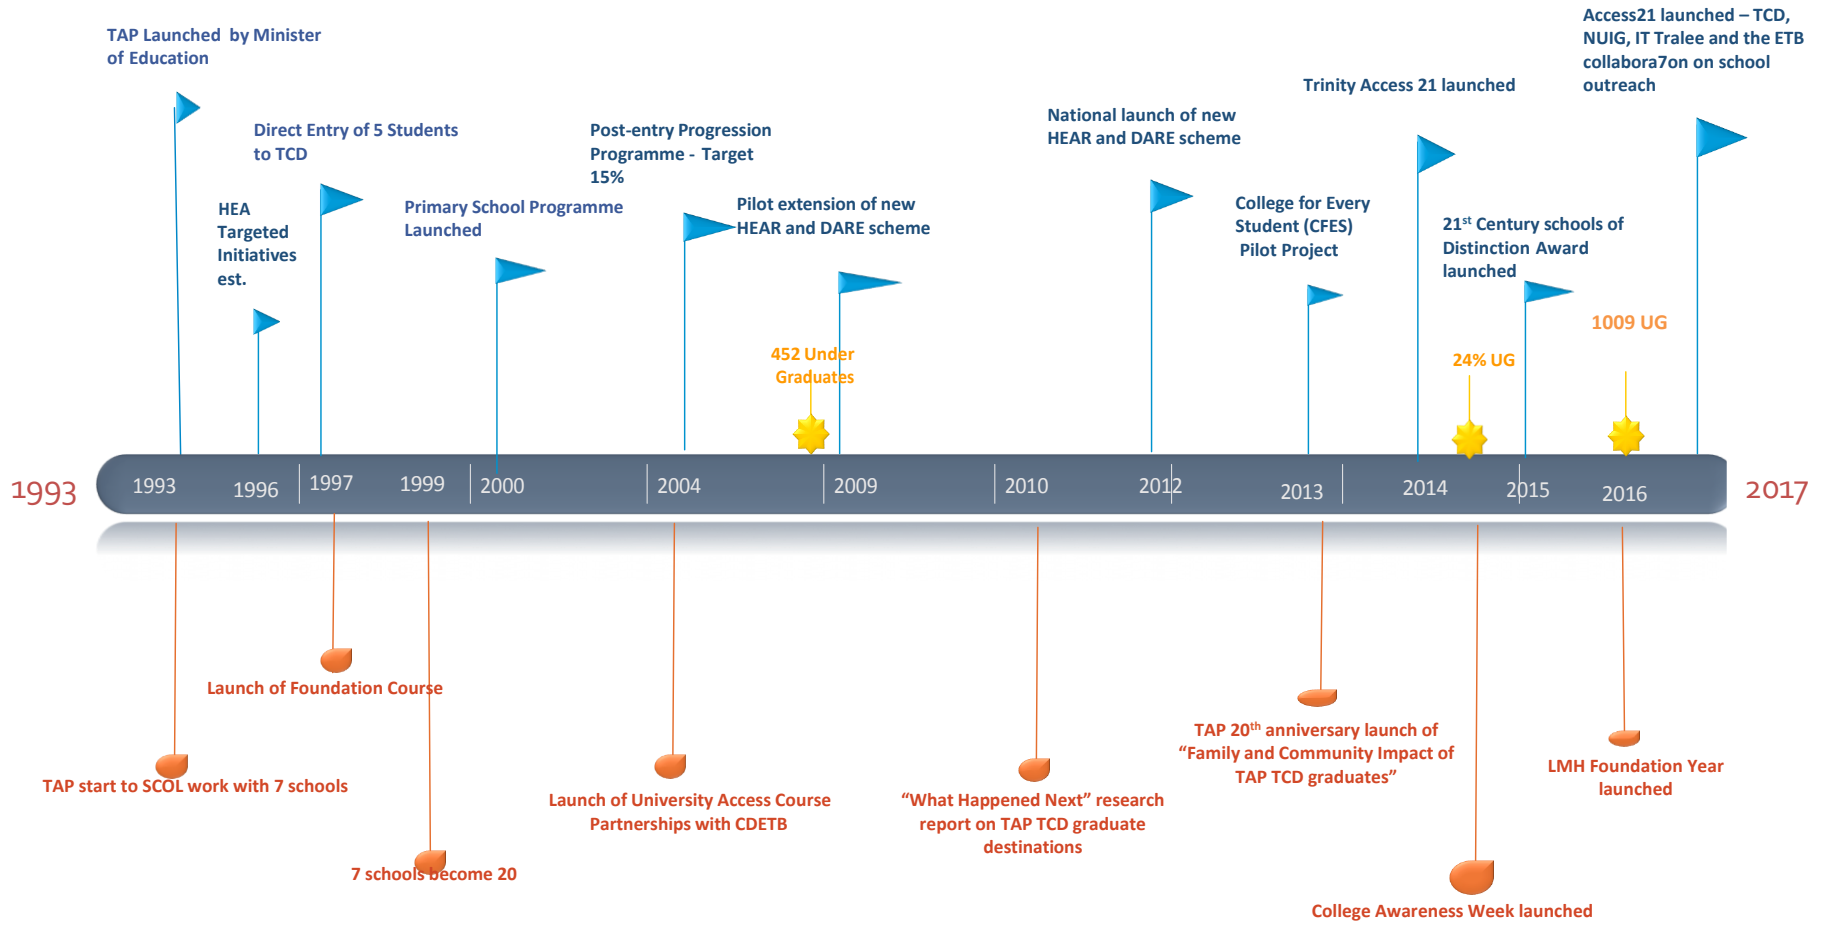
TAP Launched by Minister of Education

Direct Entry of 5 Students to TCD

HEA Targeted Initiatives est.

Primary School Programme Launched

Post-entry Progression Programme - Target 15%

Pilot extension of new HEAR and DARE scheme

452 Under Graduates

National launch of new HEAR and DARE scheme

College for Every Student (CFES) Pilot Project

Trinity Access 21 launched

21$^{st}$ Century schools of Distinction Award launched

24% UG

1009 UG

Access21 launched – TCD, NUIG, IT Tralee and the ETB collabora7on on school outreach

1993

1993 1996 1997 1999 2000 2004 2009 2010 2012 2013 2014 2015 2016

2017

Launch of Foundation Course

TAP start to SCOL work with 7 schools

7 schools become 20

Launch of University Access Course Partnerships with CDETB

"What Happened Next" research report on TAP TCD graduate destinations

TAP 20$^{th}$ anniversary launch of "Family and Community Impact of TAP TCD graduates"

LMH Foundation Year launched

College Awareness Week launched